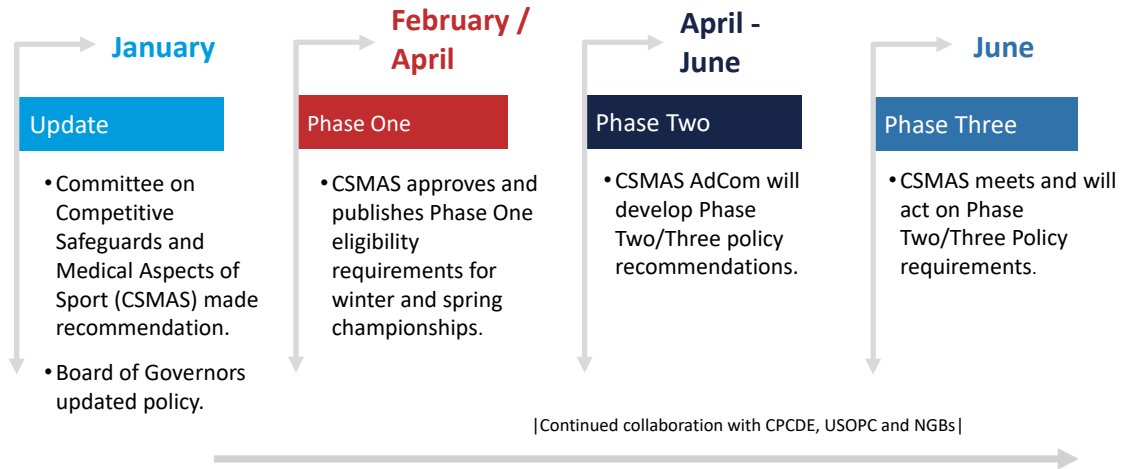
January

Update

• Committee on Competitive Safeguards and Medical Aspects of Sport (CSMAS) made recommendation.

• Board of Governors updated policy.

February / April

Phase One

• CSMAS approves and publishes Phase One eligibility requirements for winter and spring championships.

April - June

Phase Two

• CSMAS AdCom will develop Phase Two/Three policy recommendations.

June

Phase Three

• CSMAS meets and will act on Phase Two/Three Policy requirements.

|Continued collaboration with CPCDE, USOPC and NGBs|